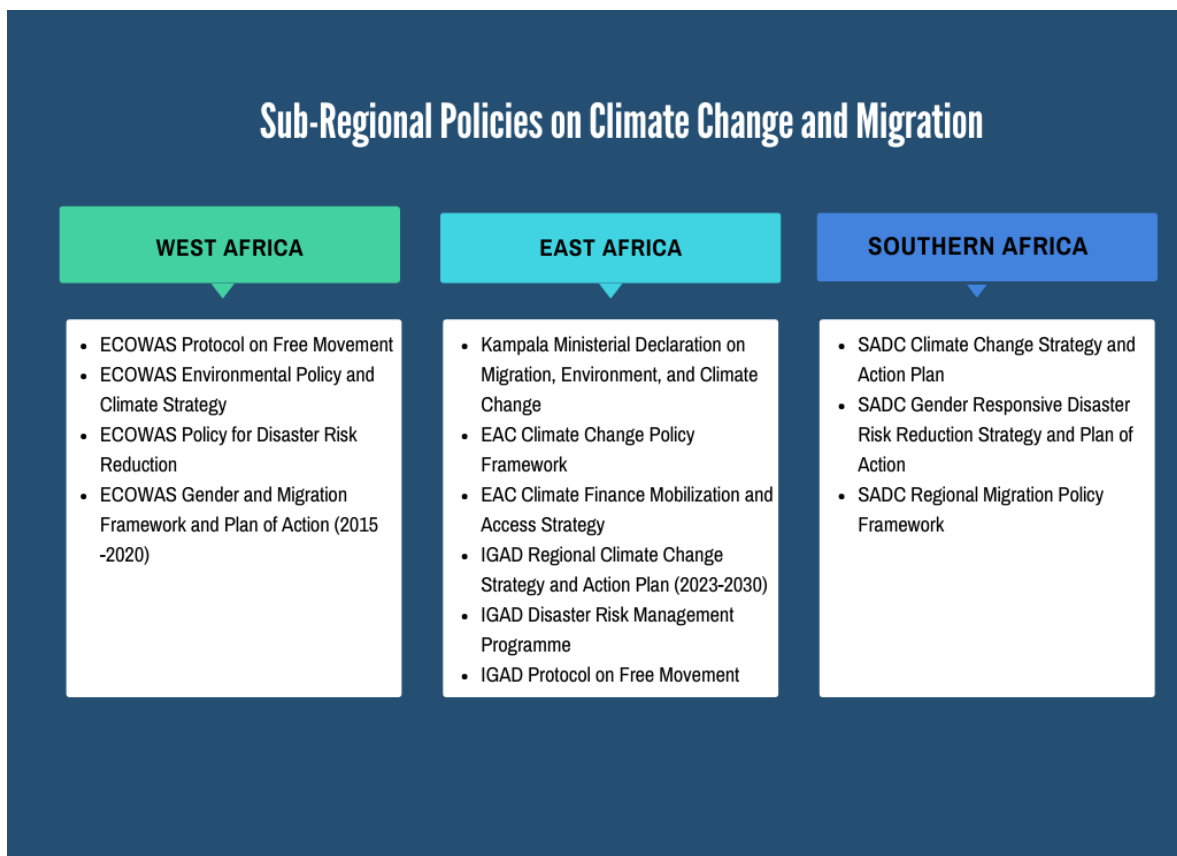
Sub-Regional Policies on Climate Change and Migration

WEST AFRICA

- ECOWAS Protocol on Free Movement
- ECOWAS Environmental Policy and Climate Strategy
- ECOWAS Policy for Disaster Risk Reduction
- ECOWAS Gender and Migration Framework and Plan of Action (2015 -2020)

EAST AFRICA

- Kampala Ministerial Declaration on Migration, Environment, and Climate Change
- EAC Climate Change Policy Framework
- EAC Climate Finance Mobilization and Access Strategy
- IGAD Regional Climate Change Strategy and Action Plan (2023-2030)
- IGAD Disaster Risk Management Programme
- IGAD Protocol on Free Movement

SOUTHERN AFRICA

- SADC Climate Change Strategy and Action Plan
- SADC Gender Responsive Disaster Risk Reduction Strategy and Plan of Action
- SADC Regional Migration Policy Framework